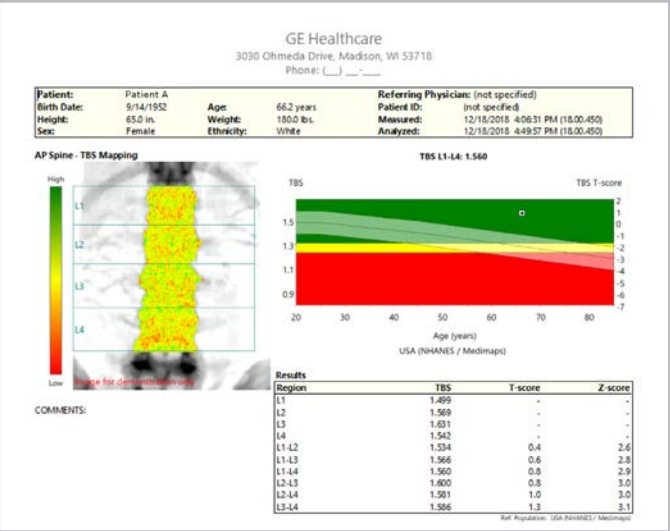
GE Healthcare
3030 Ohmeda Drive, Madison, WI 53718
Phone: (___) ___-____

| Patient: | Patient A | | | Referring Physician: | (not specified) |
|---|---|---|---|---|---|
| Birth Date: | 9/14/1952 | Age: | 66.2 years | Patient ID: | (not specified) |
| Height: | 65.0 in. | Weight: | 180.0 lbs. | Measured: | 12/18/2018 4:06:31 PM (18.00.450) |
| Sex: | Female | Ethnicity: | White | Analyzed: | 12/18/2018 4:49:57 PM (18.00.450) |

AP Spine - TBS Mapping

High

L1
L2
L3
L4

Low

Image for demonstration only

TBS L1-L4: 1.560

TBS

TBS T-score

1.5
1.3
1.1
0.9

2
1
0
-1
-2
-3
-4
-5
-6
-7

20 30 40 50 60 70 80

Age (years)

USA (NHANES / Medimaps)

COMMENTS:

Results

| Region | TBS | T-score | Z-score |
|---|---|---|---|
| L1 | 1.499 | - | - |
| L2 | 1.569 | - | - |
| L3 | 1.631 | - | - |
| L4 | 1.542 | - | - |
| L1-L2 | 1.534 | 0.4 | 2.6 |
| L1-L3 | 1.566 | 0.6 | 2.8 |
| L1-L4 | 1.560 | 0.8 | 2.9 |
| L2-L3 | 1.600 | 0.8 | 3.0 |
| L2-L4 | 1.581 | 1.0 | 3.0 |
| L3-L4 | 1.586 | 1.3 | 3.1 |

Ref. Population: USA (NHANES / Medimaps)